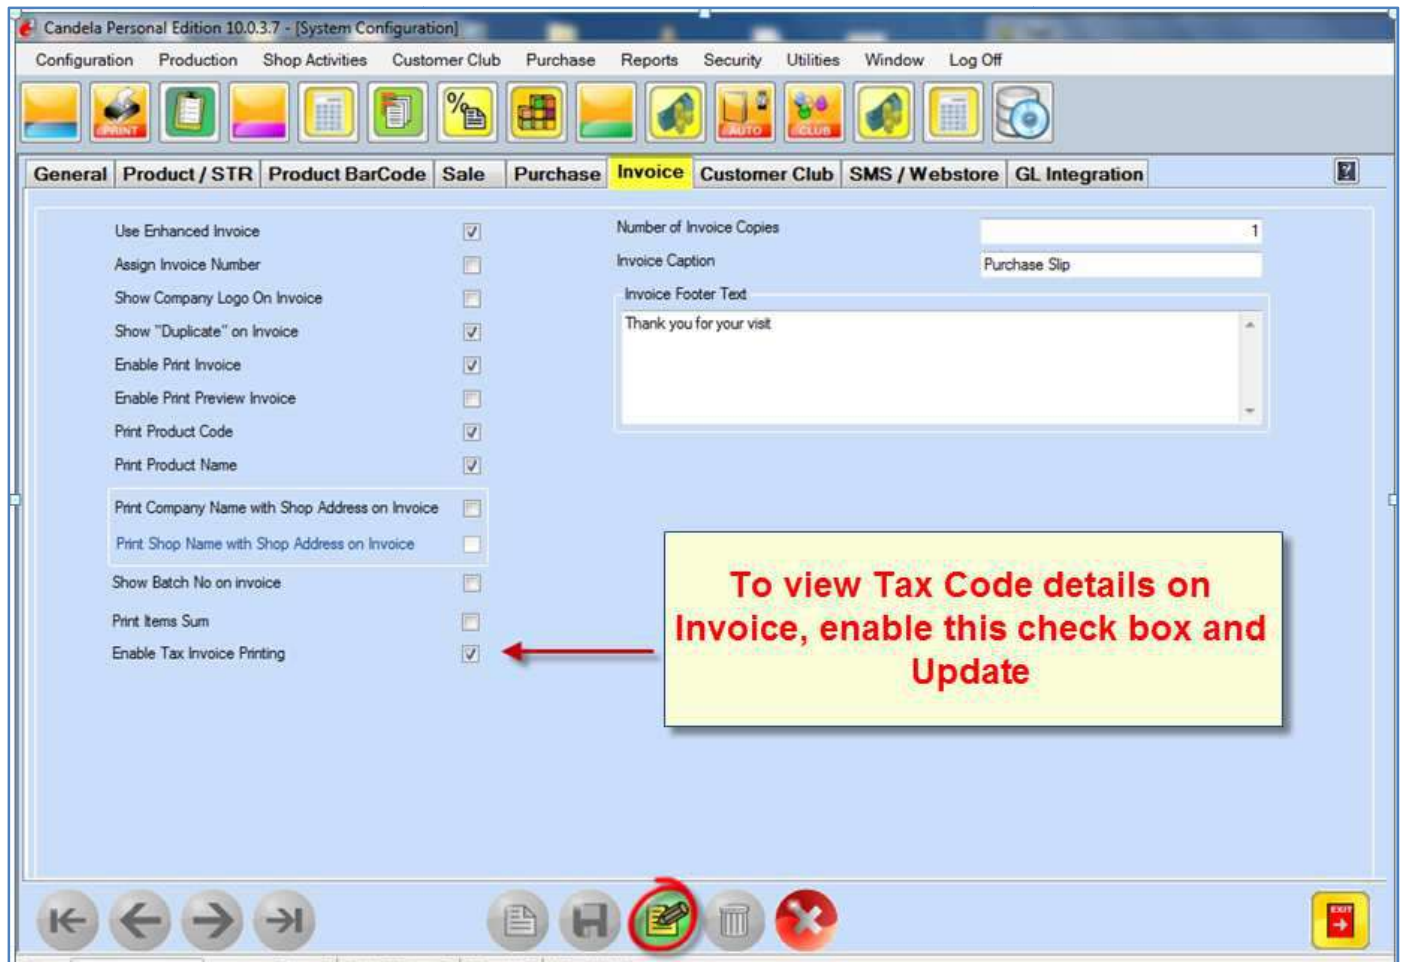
Candela Personal Edition 10.0.3.7 - [System Configuration]

Configuration Production Shop Activities Customer Club Purchase Reports Security Utilities Window Log Off

PRINT AUTO CLUB

General Product / STR Product BarCode Sale Purchase Invoice Customer Club SMS / Webstore GL Integration

Use Enhanced Invoice
Assign Invoice Number
Show Company Logo On Invoice
Show "Duplicate" on Invoice
Enable Print Invoice
Enable Print Preview Invoice
Print Product Code
Print Product Name
Print Company Name with Shop Address on Invoice
Print Shop Name with Shop Address on Invoice
Show Batch No on invoice
Print Items Sum
Enable Tax Invoice Printing

Number of Invoice Copies 1
Invoice Caption Purchase Slip
Invoice Footer Text
Thank you for your visit

To view Tax Code details on Invoice, enable this check box and Update

EXIT